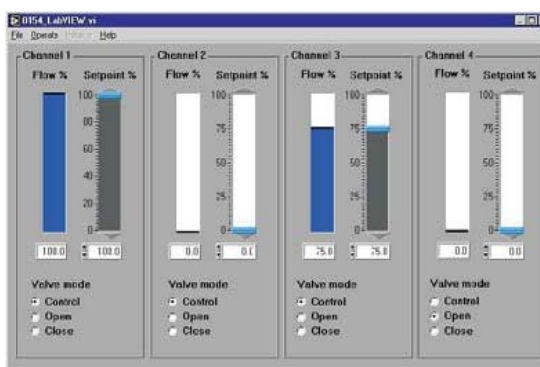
0154_LabVIEW.vi

File Operate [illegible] Help

Channel 1
Flow % Setpoint %
100
80
60
40
20
0
100.0 100.0
Valve mode
Control
Open
Close

Channel 2
Flow % Setpoint %
100
75
50
25
0
0.0 0.0
Valve mode
Control
Open
Close

Channel 3
Flow % Setpoint %
100
75
50
25
0
75.0 75.0
Valve mode
Control
Open
Close

Channel 4
Flow % Setpoint %
100
75
50
25
0
0.0 0.0
Valve mode
Control
Open
Close